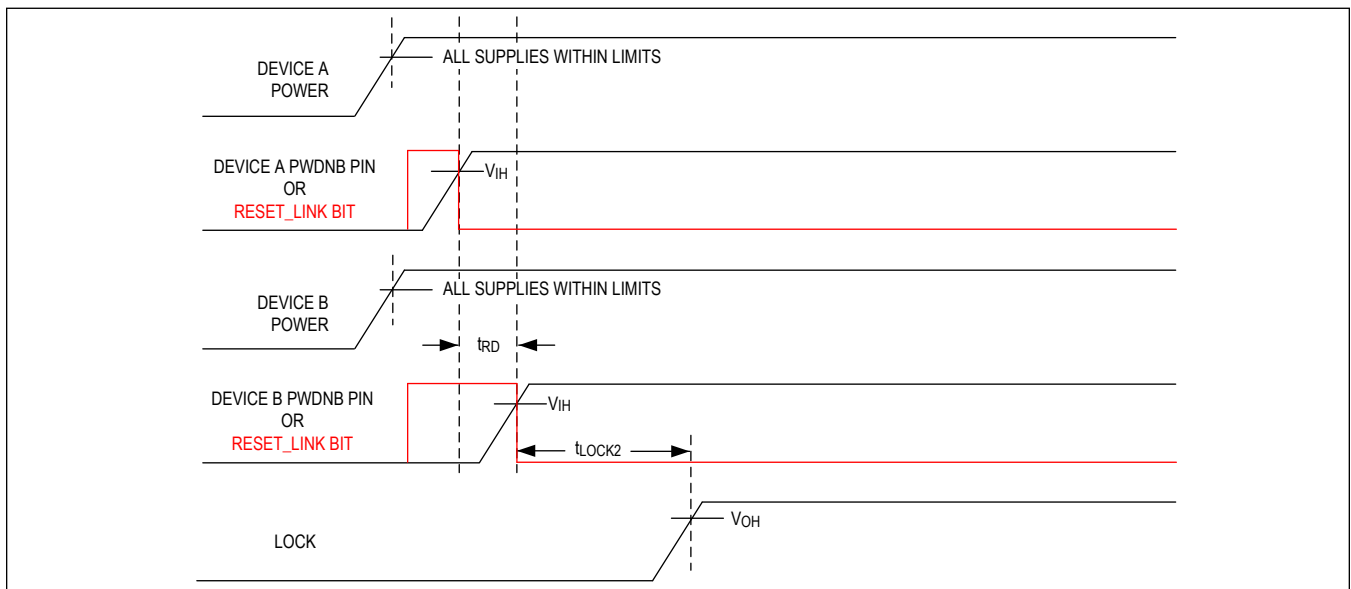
ALL SUPPLIES WITHIN LIMITS

DEVICE A POWER

DEVICE A PWDNB PIN OR RESET_LINK BIT

$V_{IH}$

ALL SUPPLIES WITHIN LIMITS

DEVICE B POWER

$t_{RD}$

DEVICE B PWDNB PIN OR RESET_LINK BIT

$V_{IH}$

$t_{LOCK2}$

LOCK

$V_{OH}$